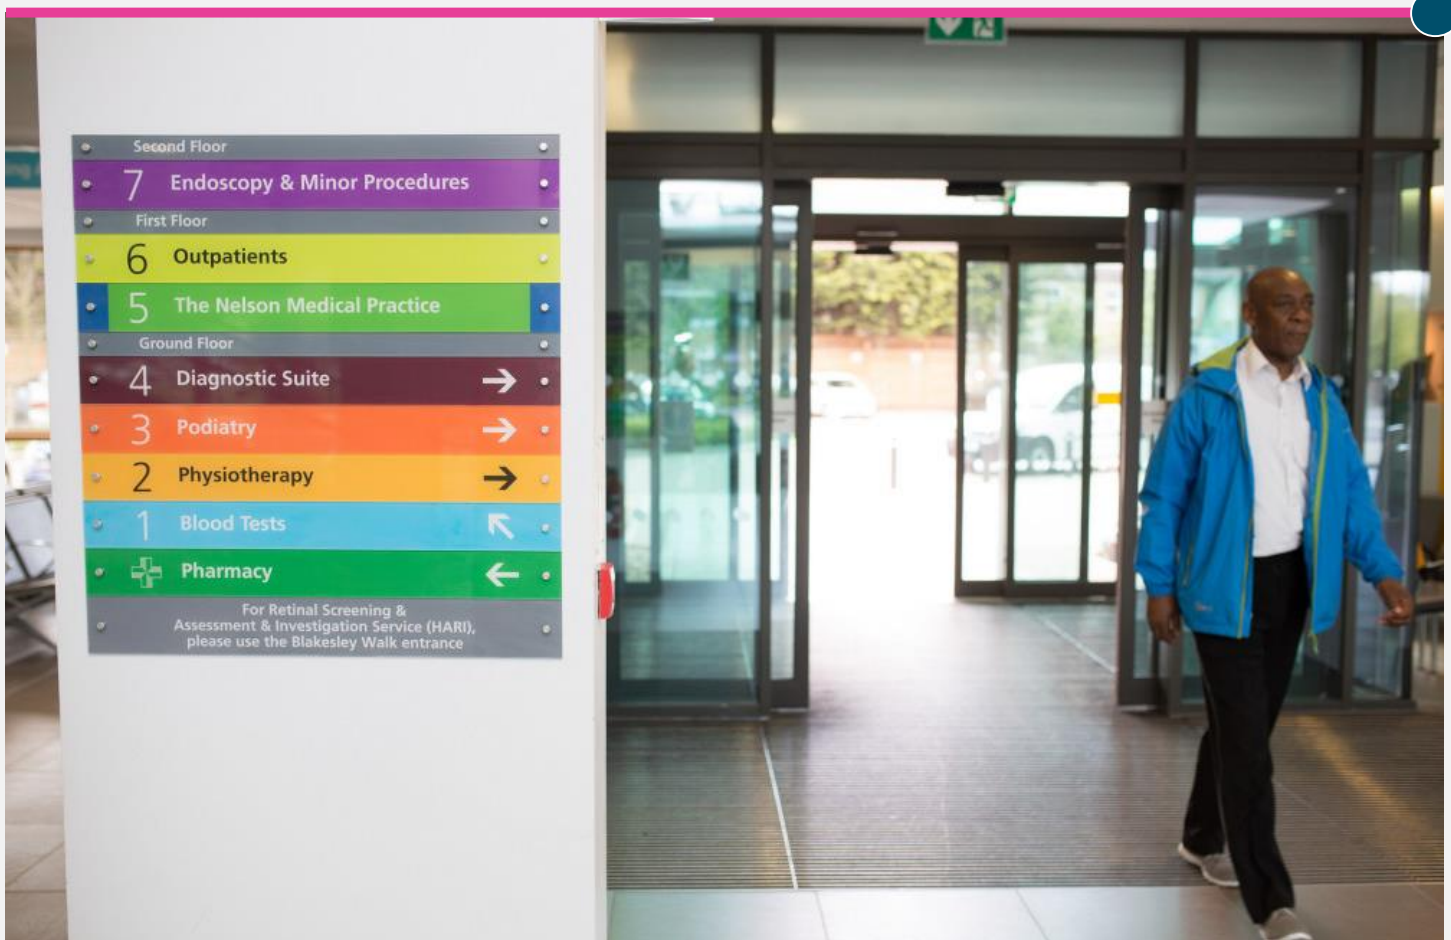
Second Floor

7 Endoscopy & Minor Procedures

First Floor

6 Outpatients

5 The Nelson Medical Practice

Ground Floor

4 Diagnostic Suite →

3 Podiatry →

2 Physiotherapy →

1 Blood Tests ↖

Pharmacy ←

For Retinal Screening & Assessment & Investigation Service (HARI), please use the Blakesley Walk entrance